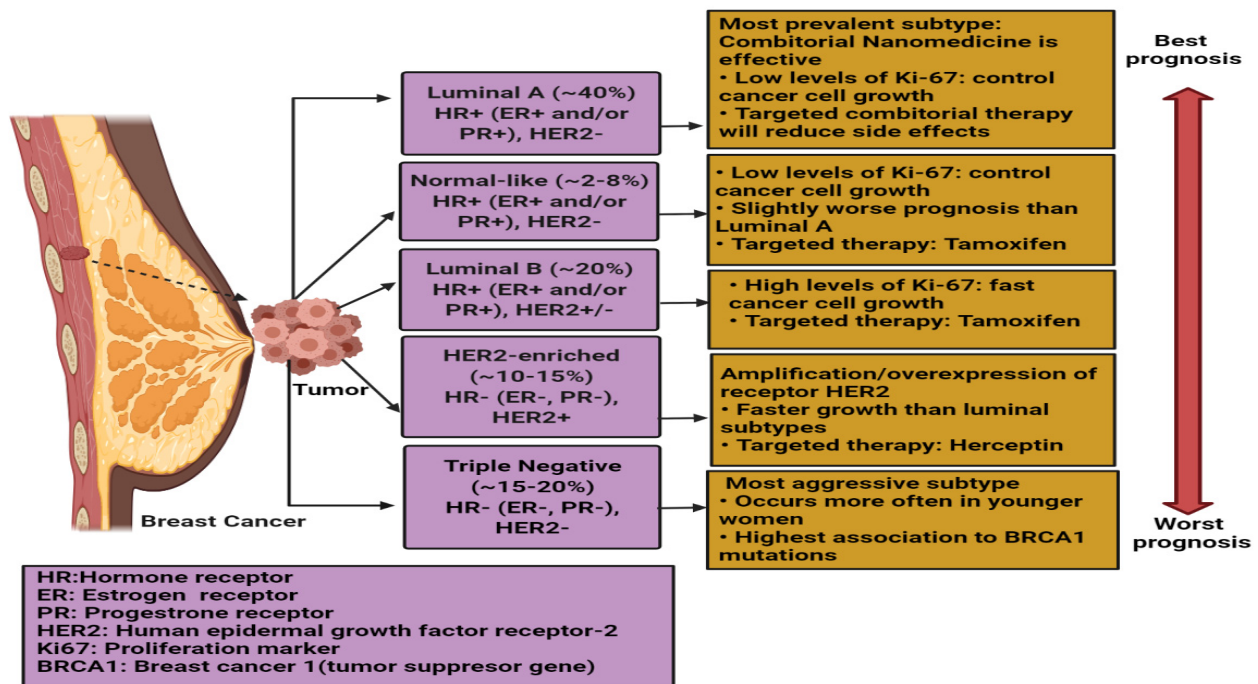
Breast Cancer

Tumor

Luminal A (~40%)
HR+ (ER+ and/or PR+), HER2-

Most prevalent subtype: Combitorial Nanomedicine is effective
• Low levels of Ki-67: control cancer cell growth
• Targeted combitorial therapy will reduce side effects

Normal-like (~2-8%)
HR+ (ER+ and/or PR+), HER2-

• Low levels of Ki-67: control cancer cell growth
• Slightly worse prognosis than Luminal A
• Targeted therapy: Tamoxifen

Luminal B (~20%)
HR+ (ER+ and/or PR+), HER2+/-

• High levels of Ki-67: fast cancer cell growth
• Targeted therapy: Tamoxifen

HER2-enriched (~10-15%)
HR- (ER-, PR-), HER2+

Amplification/overexpression of receptor HER2
• Faster growth than luminal subtypes
• Targeted therapy: Herceptin

Triple Negative (~15-20%)
HR- (ER-, PR-), HER2-

Most aggressive subtype
• Occurs more often in younger women
• Highest association to BRCA1 mutations

Best prognosis

Worst prognosis

HR:Hormone receptor
ER: Estrogen receptor
PR: Progestrone receptor
HER2: Human epidermal growth factor receptor-2
Ki67: Proliferation marker
BRCA1: Breast cancer 1(tumor suppresor gene)